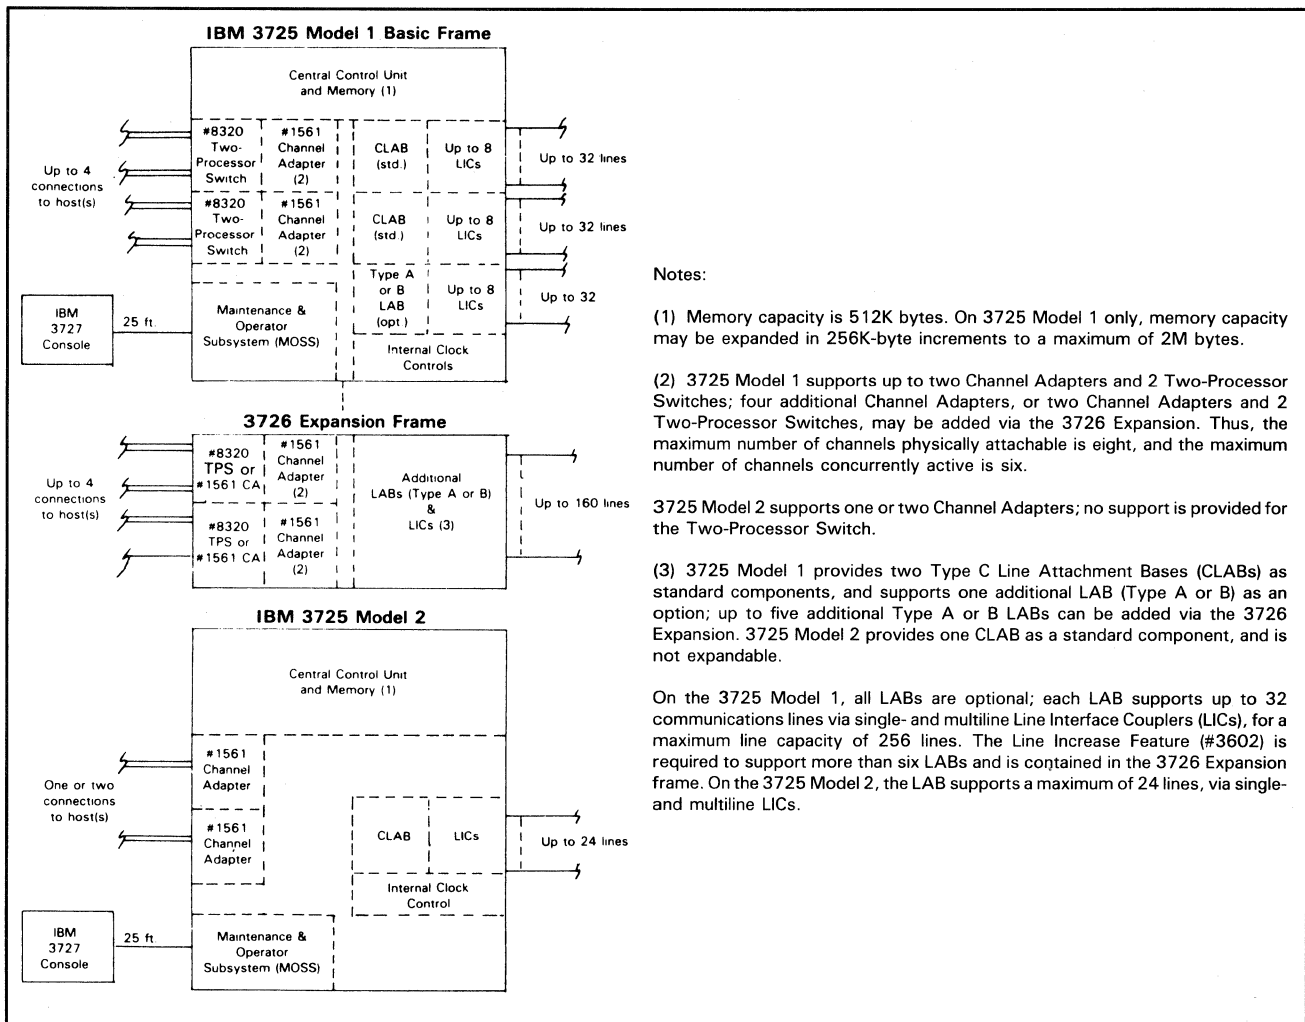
IBM 3725 Model 1 Basic Frame

Central Control Unit and Memory (1)

Up to 4 connections to host(s)

#8320 Two-Processor Switch

#1561 Channel Adapter (2)

CLAB (std.)

Up to 8 LICs

Up to 32 lines

#8320 Two-Processor Switch

#1561 Channel Adapter (2)

CLAB (std.)

Up to 8 LICs

Up to 32 lines

Type A or B LAB (opt.)

Up to 8 LICs

Up to 32

IBM 3727 Console

25 ft.

Maintenance & Operator Subsystem (MOSS)

Internal Clock Controls

3726 Expansion Frame

Up to 4 connections to host(s)

#8320 TPS or #1561 CA

#1561 Channel Adapter (2)

#8320 TPS or #1561 CA

#1561 Channel Adapter (2)

Additional LABs (Type A or B) & LICs (3)

Up to 160 lines

IBM 3725 Model 2

Central Control Unit and Memory (1)

One or two connections to host(s)

#1561 Channel Adapter

#1561 Channel Adapter

CLAB

LICs

Up to 24 lines

Internal Clock Control

IBM 3727 Console

25 ft.

Maintenance & Operator Subsystem (MOSS)

Notes:

(1) Memory capacity is 512K bytes. On 3725 Model 1 only, memory capacity may be expanded in 256K-byte increments to a maximum of 2M bytes.

(2) 3725 Model 1 supports up to two Channel Adapters and 2 Two-Processor Switches; four additional Channel Adapters, or two Channel Adapters and 2 Two-Processor Switches, may be added via the 3726 Expansion. Thus, the maximum number of channels physically attachable is eight, and the maximum number of channels concurrently active is six.

3725 Model 2 supports one or two Channel Adapters; no support is provided for the Two-Processor Switch.

(3) 3725 Model 1 provides two Type C Line Attachment Bases (CLABs) as standard components, and supports one additional LAB (Type A or B) as an option; up to five additional Type A or B LABs can be added via the 3726 Expansion. 3725 Model 2 provides one CLAB as a standard component, and is not expandable.

On the 3725 Model 1, all LABs are optional; each LAB supports up to 32 communications lines via single- and multiline Line Interface Couplers (LICs), for a maximum line capacity of 256 lines. The Line Increase Feature (#3602) is required to support more than six LABs and is contained in the 3726 Expansion frame. On the 3725 Model 2, the LAB supports a maximum of 24 lines, via single- and multiline LICs.